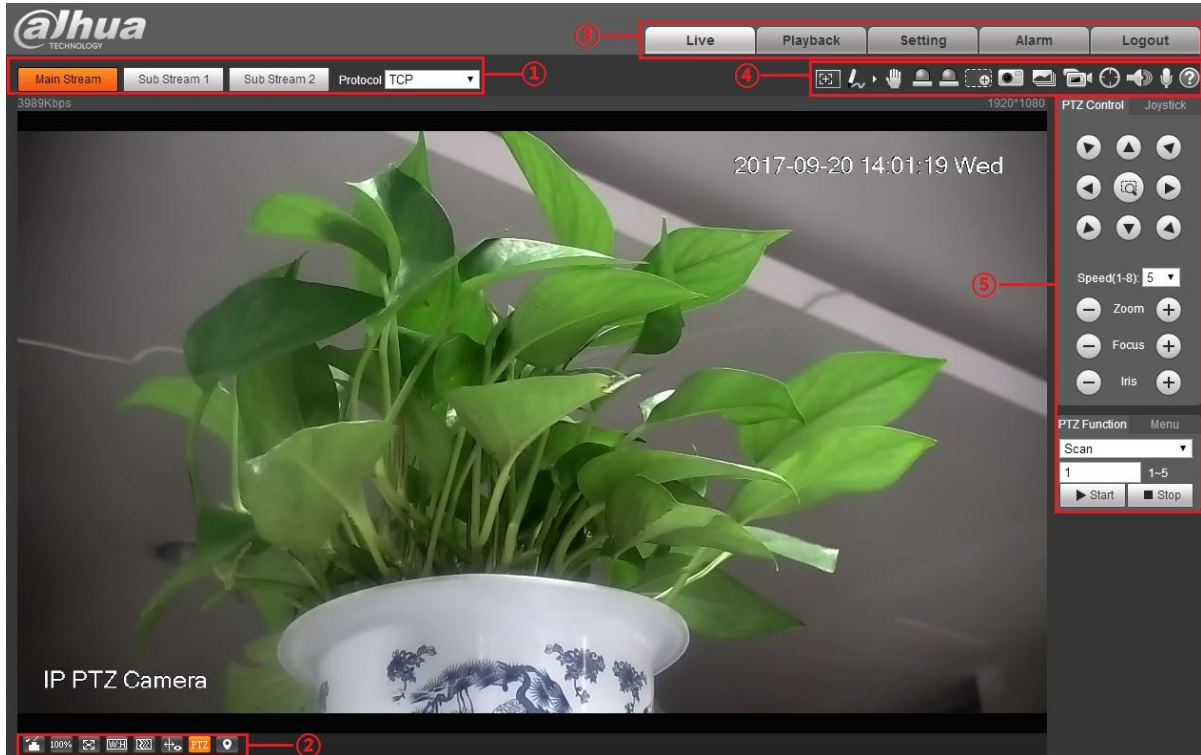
alhua
TECHNOLOGY

③ Live Playback Setting Alarm Logout

Main Stream Sub Stream 1 Sub Stream 2 Protocol TCP ①

④

3989Kbps 1920*1080

2017-09-20 14:01:19 Wed

IP PTZ Camera

PTZ Control Joystick

Speed(1-8): 5

⑤

Zoom

Focus

Iris

PTZ Function Menu

Scan

1 1~5

Start Stop

100% W:H PTZ ②